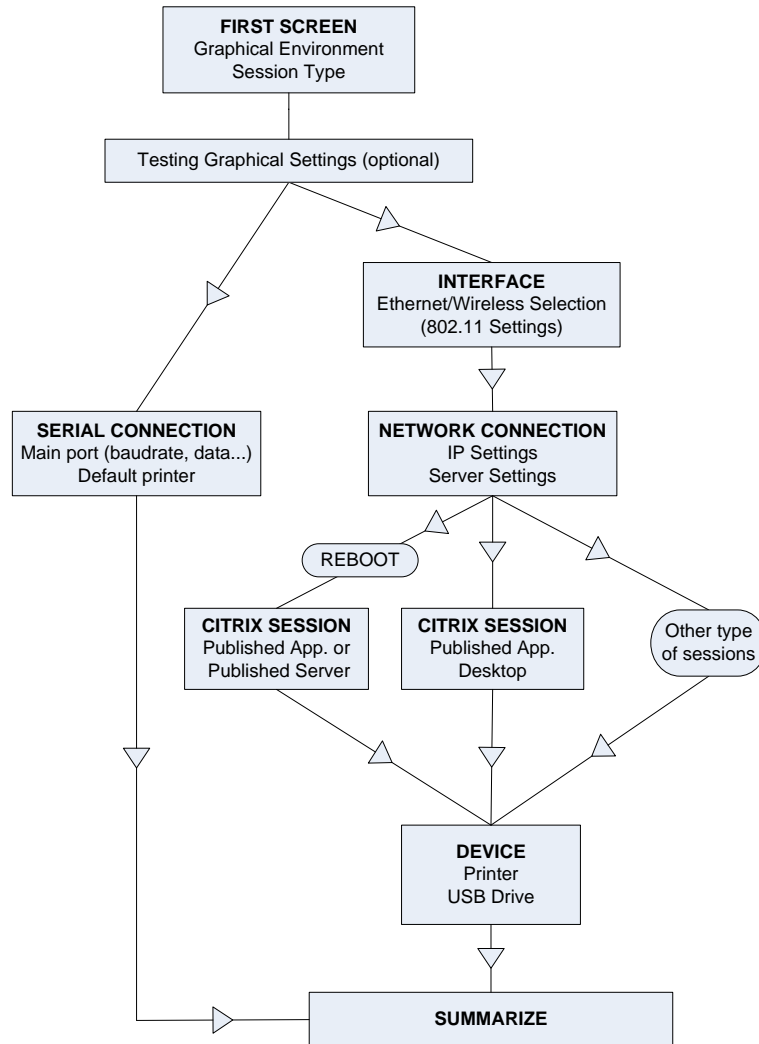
FIRST SCREEN
Graphical Environment
Session Type

Testing Graphical Settings (optional)

INTERFACE
Ethernet/Wireless Selection
(802.11 Settings)

SERIAL CONNECTION
Main port (baudrate, data...)
Default printer

NETWORK CONNECTION
IP Settings
Server Settings

REBOOT

CITRIX SESSION
Published App. or
Published Server

CITRIX SESSION
Published App.
Desktop

Other type
of sessions

DEVICE
Printer
USB Drive

SUMMARIZE